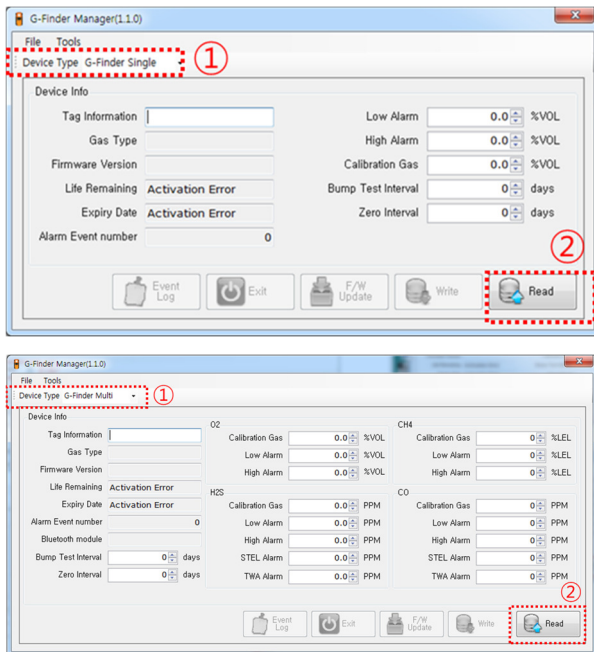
G-Finder Manager(1.1.0)

File Tools

Device Type G-Finder Single

①

Device Info

Tag Information

Gas Type

Firmware Version

Life Remaining Activation Error

Expiry Date Activation Error

Alarm Event number 0

Low Alarm 0.0 %VOL

High Alarm 0.0 %VOL

Calibration Gas 0.0 %VOL

Bump Test Interval 0 days

Zero Interval 0 days

②

Event Log

Exit

F/W Update

Write

Read

G-Finder Manager(1.1.0)

File Tools

Device Type G-Finder Multi

①

Device Info

Tag Information

Gas Type

Firmware Version

Life Remaining Activation Error

Expiry Date Activation Error

Alarm Event number 0

Bluetooth module

Bump Test Interval 0 days

Zero Interval 0 days

O2

Calibration Gas 0.0 %VOL

Low Alarm 0.0 %VOL

High Alarm 0.0 %VOL

H2S

Calibration Gas 0.0 PPM

Low Alarm 0.0 PPM

High Alarm 0.0 PPM

STEL Alarm 0.0 PPM

TWA Alarm 0.0 PPM

CH4

Calibration Gas 0 %LEL

Low Alarm 0 %LEL

High Alarm 0 %LEL

CO

Calibration Gas 0 PPM

Low Alarm 0 PPM

High Alarm 0 PPM

STEL Alarm 0 PPM

TWA Alarm 0 PPM

②

Event Log

Exit

F/W Update

Write

Read